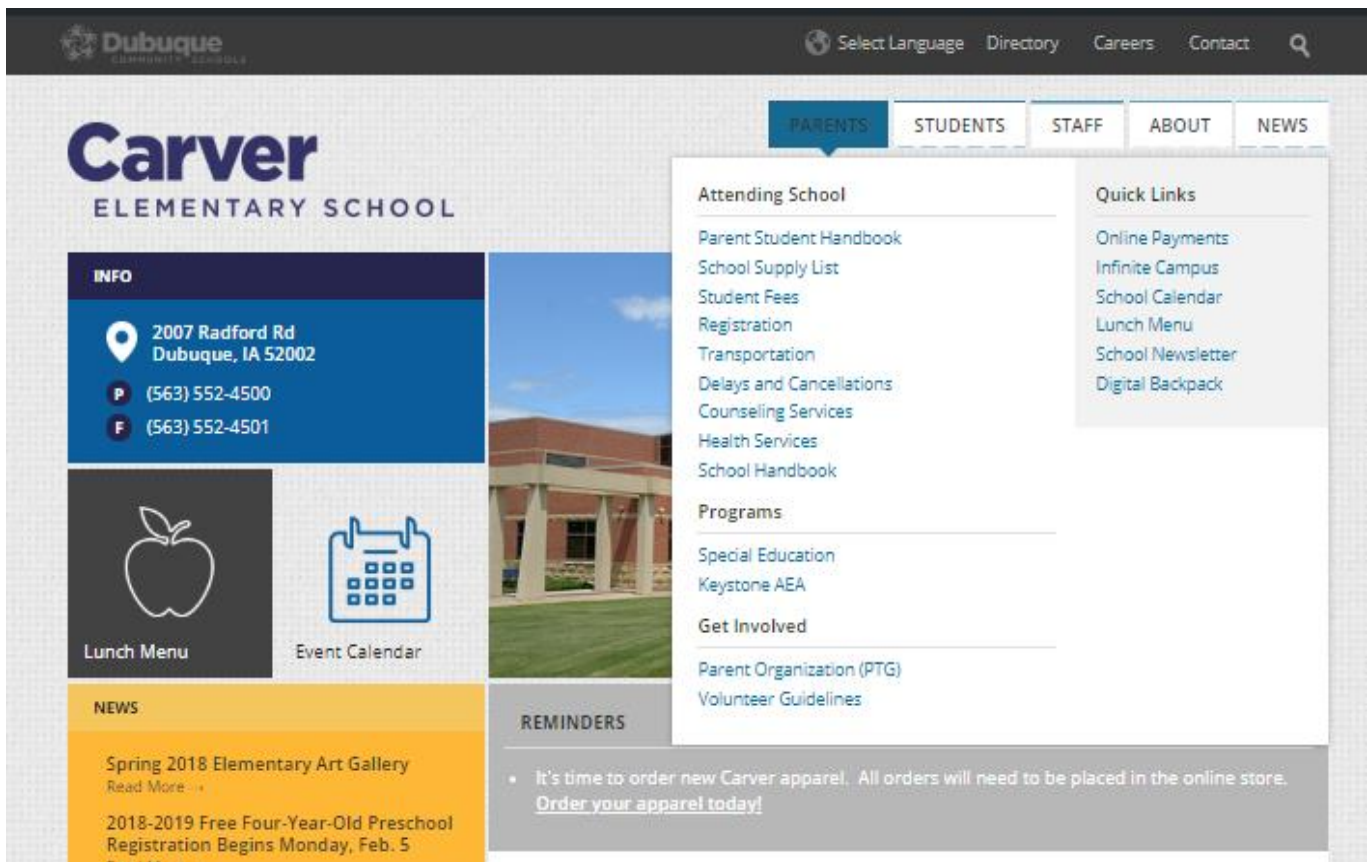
Dubuque COMMUNITY SCHOOLS

Select Language Directory Careers Contact

PARENTS STUDENTS STAFF ABOUT NEWS

Carver
ELEMENTARY SCHOOL

Attending School
Parent Student Handbook
School Supply List
Student Fees
Registration
Transportation
Delays and Cancellations
Counseling Services
Health Services
School Handbook

Programs
Special Education
Keystone AEA

Get Involved
Parent Organization (PTG)
Volunteer Guidelines

Quick Links
Online Payments
Infinite Campus
School Calendar
Lunch Menu
School Newsletter
Digital Backpack

INFO
2007 Radford Rd
Dubuque, IA 52002
P (563) 552-4500
F (563) 552-4501

Lunch Menu
Event Calendar

NEWS
Spring 2018 Elementary Art Gallery
Read More →
2018-2019 Free Four-Year-Old Preschool Registration Begins Monday, Feb. 5

REMINDERS
• It's time to order new Carver apparel. All orders will need to be placed in the online store. Order your apparel today!